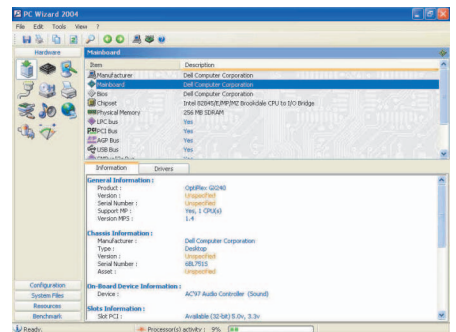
PC Wizard 2004

File Edit Tools View ?

Hardware

Mainboard

| Item | Description |
|---|---|
| Manufacturer | Dell Computer Corporation |
| Mainboard | Dell Computer Corporation |
| Bios | Dell Computer Corporation |
| Chipset | Intel 82845/E/MP/MZ Brookdale CPU to I/O Bridge |
| Physical Memory | 256 MB SDRAM |
| LPC bus | Yes |
| PCI Bus | Yes |
| AGP Bus | Yes |
| USB Bus | Yes |

Information Drivers

General Information :
Product : OptiPlex GX240
Version : Unspecified
Serial Number : Unspecified
Support MP : Yes, 1 CPU(s)
Version MPS : 1.4

Chassis Information :
Manufacturer : Dell Computer Corporation
Type : Desktop
Version : Unspecified
Serial Number : 6BL7S1S
Asset : Unspecified

On-Board Device Information :
Device : AC'97 Audio Controller (Sound)

Slots Information :
Slot PCI : Available (32-bit) 5.0v, 3.3v

Configuration
System Files
Resources
Benchmark

Ready. Processor(s) activity : 9%